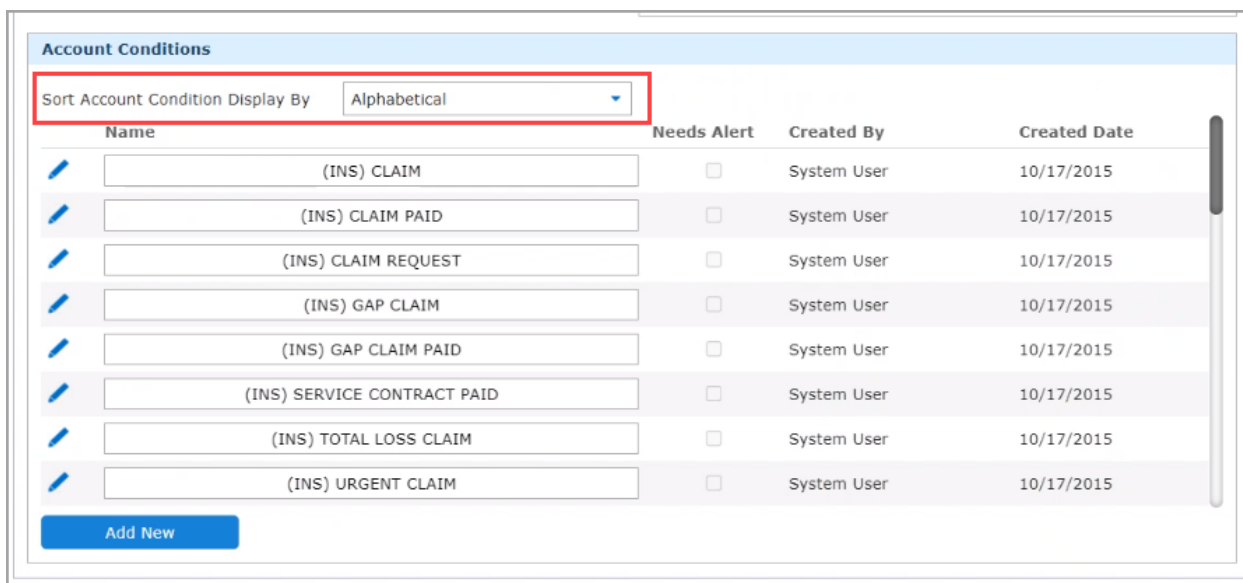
Account Conditions

Sort Account Condition Display By Alphabetical

| Name | Needs Alert | Created By | Created Date |
|---|---|---|---|
| (INS) CLAIM | | System User | 10/17/2015 |
| (INS) CLAIM PAID | | System User | 10/17/2015 |
| (INS) CLAIM REQUEST | | System User | 10/17/2015 |
| (INS) GAP CLAIM | | System User | 10/17/2015 |
| (INS) GAP CLAIM PAID | | System User | 10/17/2015 |
| (INS) SERVICE CONTRACT PAID | | System User | 10/17/2015 |
| (INS) TOTAL LOSS CLAIM | | System User | 10/17/2015 |
| (INS) URGENT CLAIM | | System User | 10/17/2015 |

Add New